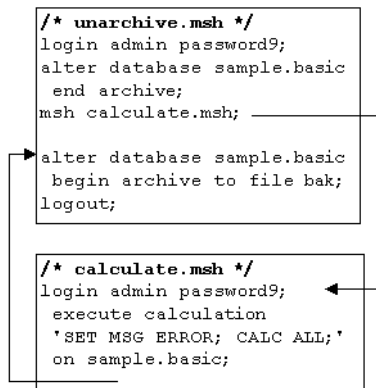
/* unarchive.msh */
login admin password9;
alter database sample.basic
 end archive;
msh calculate.msh;

alter database sample.basic
 begin archive to file bak;
logout;

/* calculate.msh */
login admin password9;
 execute calculation
 'SET MSG ERROR; CALC ALL;'
 on sample.basic;